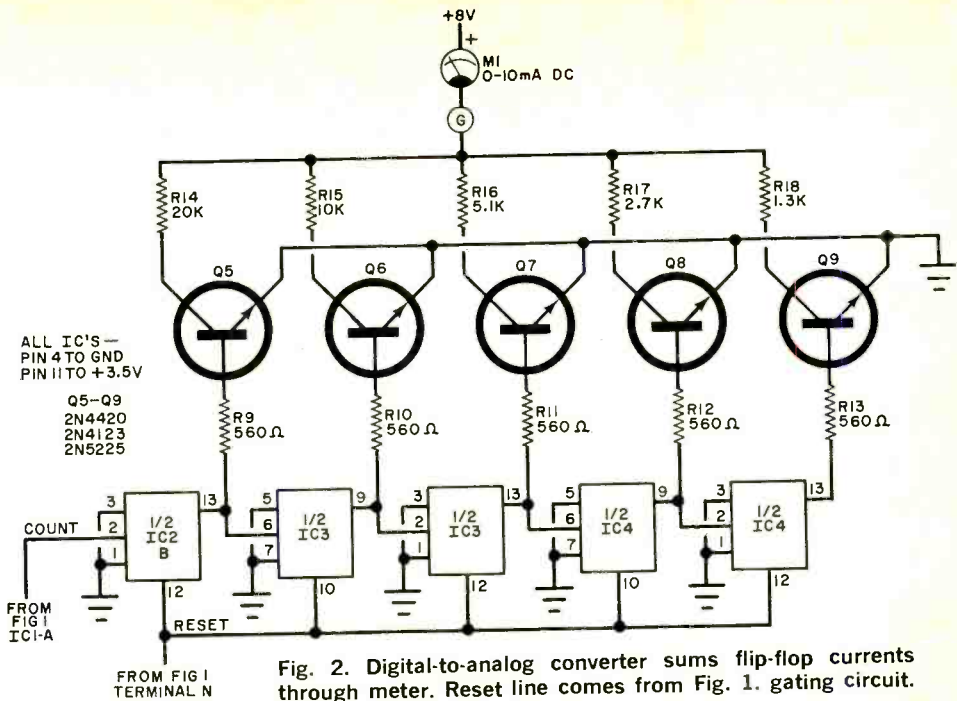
+8V
+
M1
0-10mA DC
G
R14
20K
R15
10K
R16
5.1K
R17
2.7K
R18
1.3K
Q5
Q6
Q7
Q8
Q9
ALL IC'S—
PIN 4 TO GND
PIN 11 TO +3.5V
Q5-Q9
2N4420
2N4123
2N5225
R9
560Ω
R10
560Ω
R11
560Ω
R12
560Ω
R13
560Ω
3
2
1
1/2
IC2
B
13
12
5
6
7
1/2
IC3
9
10
3
2
1
1/2
IC3
13
12
5
6
7
1/2
IC4
9
10
3
2
1
1/2
IC4
13
12
COUNT
FROM
FIG 1
IC1-A
RESET
FROM FIG 1
TERMINAL N

Fig. 2. Digital-to-analog converter sums flip-flop currents through meter. Reset line comes from Fig. 1. gating circuit.